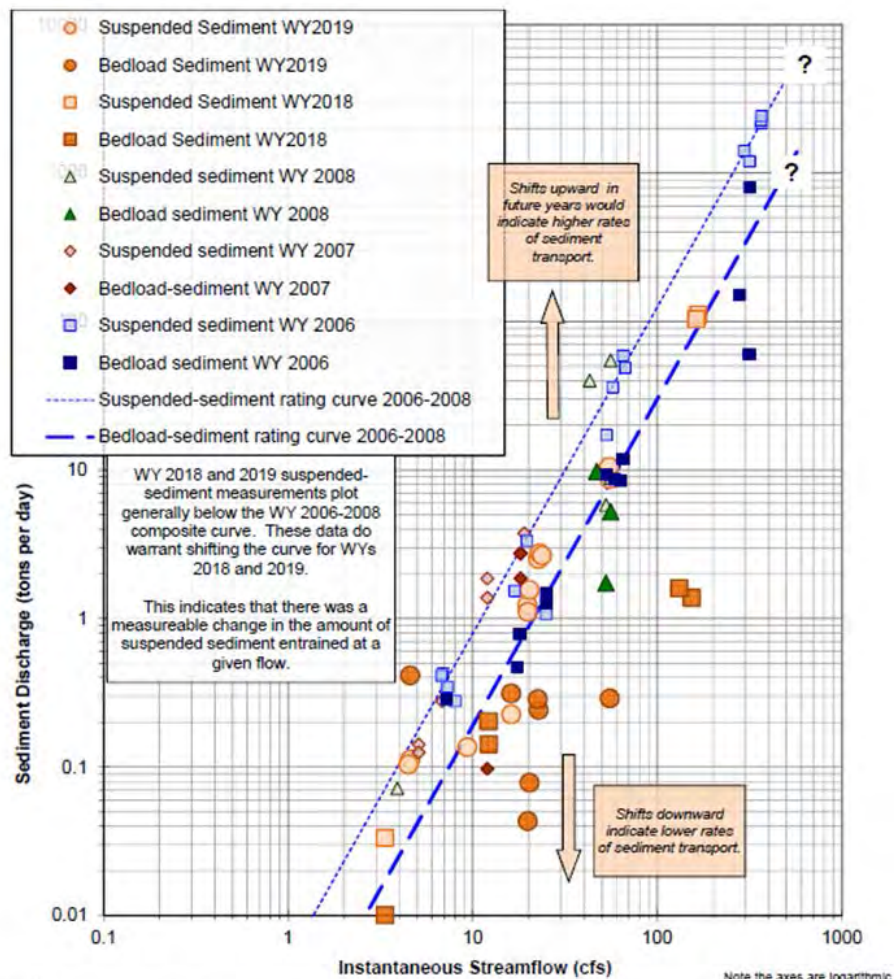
Suspended Sediment WY2019
Bedload Sediment WY2019
Suspended Sediment WY2018
Bedload Sediment WY2018
Suspended sediment WY 2008
Bedload sediment WY 2008
Suspended sediment WY 2007
Bedload-sediment WY 2007
Suspended sediment WY 2006
Bedload sediment WY 2006
Suspended-sediment rating curve 2006-2008
Bedload-sediment rating curve 2006-2008

?

?

Shifts upward in future years would indicate higher rates of sediment transport.

WY 2018 and 2019 suspended-sediment measurements plot generally below the WY 2006-2008 composite curve. These data do warrant shifting the curve for WYs 2018 and 2019.

This indicates that there was a measureable change in the amount of suspended sediment entrained at a given flow.

Shifts downward indicate lower rates of sediment transport.

Sediment Discharge (tons per day)

1000
100
10
1
0.1
0.01

0.1
1
10
100
1000

Instantaneous Streamflow (cfs)

Note the axes are logarithmic